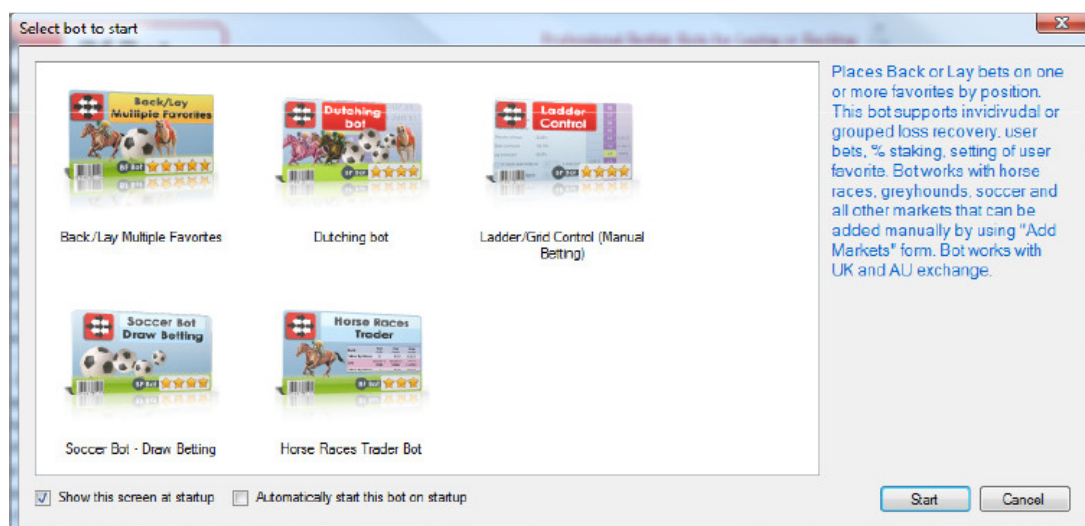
Select bot to start

Back/Lay Multiple Favorites

BF Bot

Back/Lay Multiple Favorites

Dutching bot

BF Bot

Dutching bot

Ladder Control

BF Bot

Ladder/Grid Control (Manual Betting)

Soccer Bot Draw Betting

BF Bot

Soccer Bot - Draw Betting

Horse Races Trader

Horse Races Trader Bot

Places Back or Lay bets on one or more favorites by position. This bot supports invidivudal or grouped loss recovery, user bets, % staking, setting of user favorite. Bot works with horse races, greyhounds, soccer and all other markets that can be added manually by using "Add Markets" form. Bot works with UK and AU exchange.

Show this screen at startup

Automatically start this bot on startup

Start

Cancel